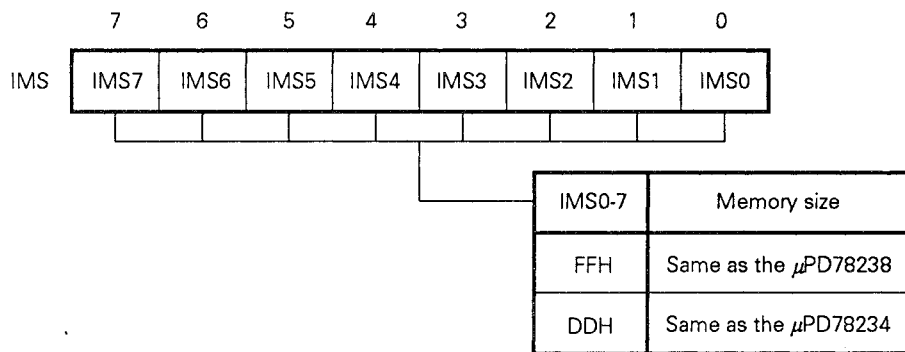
7 6 5 4 3 2 1 0

| IMS | IMS7 | IMS6 | IMS5 | IMS4 | IMS3 | IMS2 | IMS1 | IMS0 |
|---|---|---|---|---|---|---|---|---|

| IMS0-7 | Memory size |
|---|---|
| FFH | Same as the $\mu$PD78238 |
| DDH | Same as the $\mu$PD78234 |